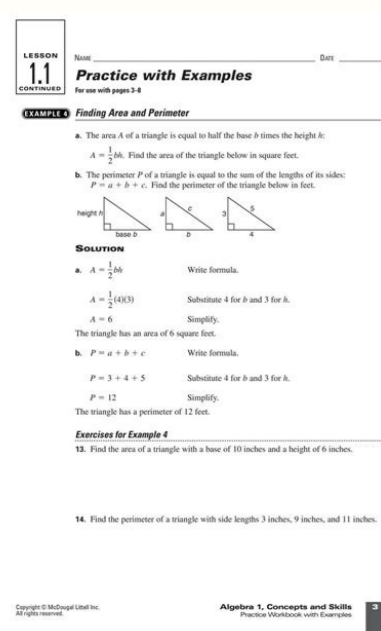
LESSON
1.1
CONTINUED

NAME DATE

Practice with Examples
For use with pages 3–8

EXAMPLE 4 Finding Area and Perimeter

a. The area $A$ of a triangle is equal to half the base $b$ times the height $h$:

$A = \frac{1}{2}bh$. Find the area of the triangle below in square feet.

b. The perimeter $P$ of a triangle is equal to the sum of the lengths of its sides: $P = a + b + c$. Find the perimeter of the triangle below in feet.

height $h$
base $b$
$a$
$c$
$b$
3
5
4

SOLUTION

a. $A = \frac{1}{2}bh$ Write formula.

$A = \frac{1}{2}(4)(3)$ Substitute 4 for $b$ and 3 for $h$.

$A = 6$ Simplify.

The triangle has an area of 6 square feet.

b. $P = a + b + c$ Write formula.

$P = 3 + 4 + 5$ Substitute 4 for $b$ and 3 for $h$.

$P = 12$ Simplify.

The triangle has a perimeter of 12 feet.

Exercises for Example 4

13. Find the area of a triangle with a base of 10 inches and a height of 6 inches.

14. Find the perimeter of a triangle with side lengths 3 inches, 9 inches, and 11 inches.

Copyright © McDougal Littell Inc.
All rights reserved.

Algebra 1, Concepts and Skills
Practice Workbook with Examples

3